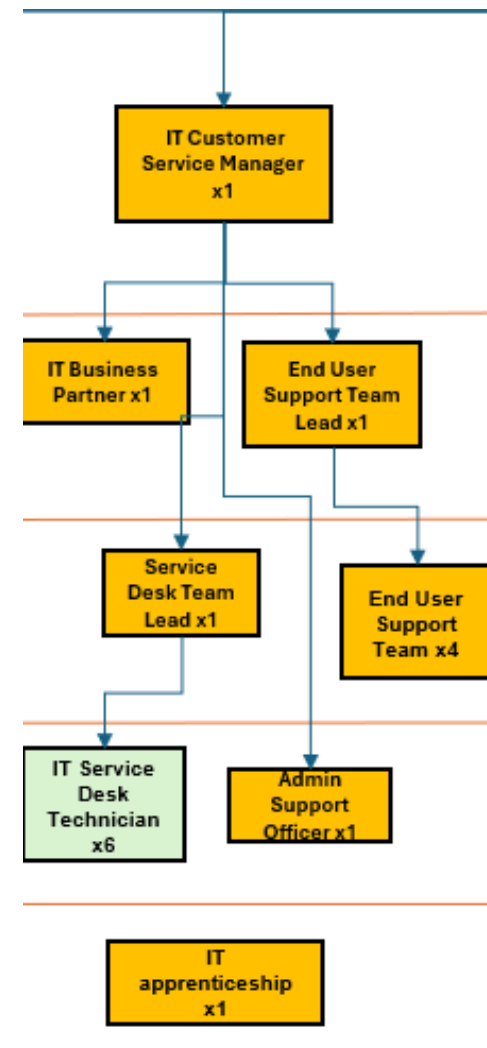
IT Customer Service Manager x1

IT Business Partner x1

End User Support Team Lead x1

Service Desk Team Lead x1

End User Support Team x4

IT Service Desk Technician x6

Admin Support Officer x1

IT apprenticeship x1